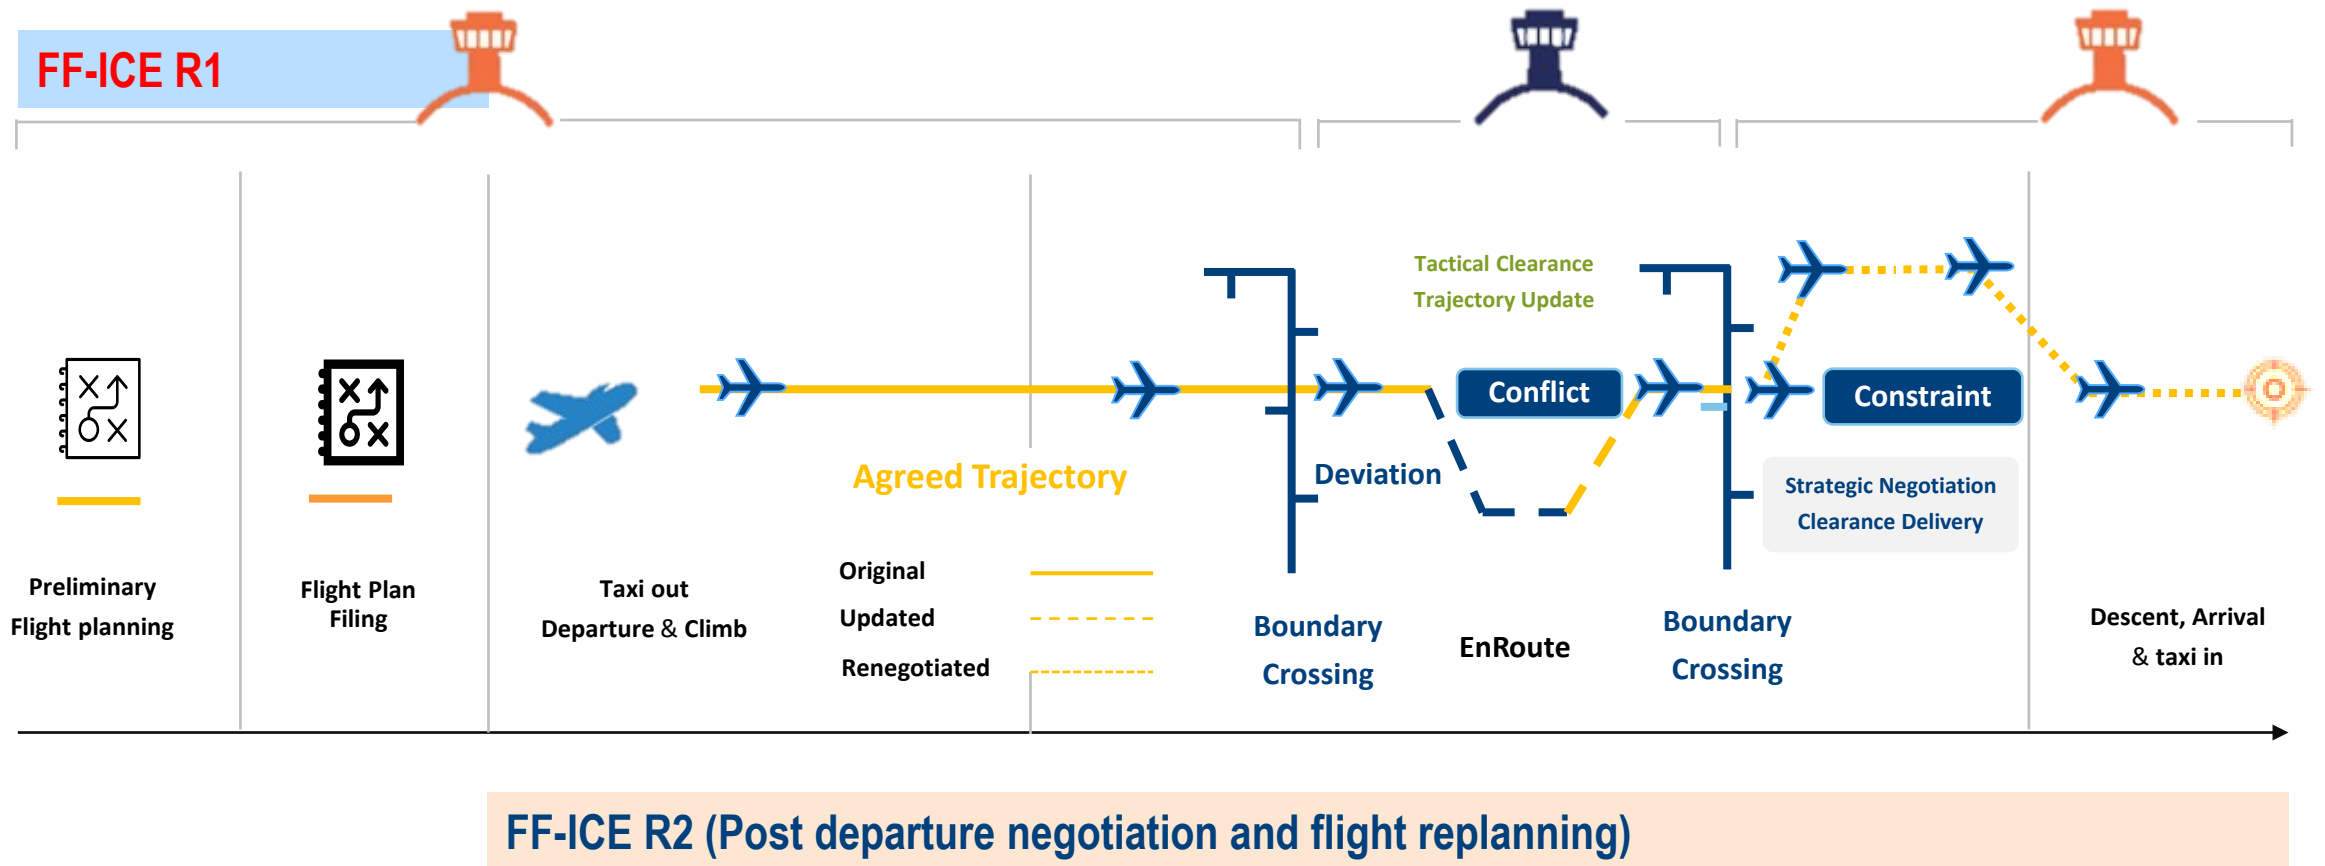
FF-ICE R1

Tactical Clearance
Trajectory Update

Conflict

Constraint

Agreed Trajectory

Deviation

Strategic Negotiation
Clearance Delivery

Original

Updated

Renegotiated

Preliminary
Flight planning

Flight Plan
Filing

Taxi out
Departure & Climb

Boundary
Crossing

EnRoute

Boundary
Crossing

Descent, Arrival
& taxi in

FF-ICE R2 (Post departure negotiation and flight replanning)